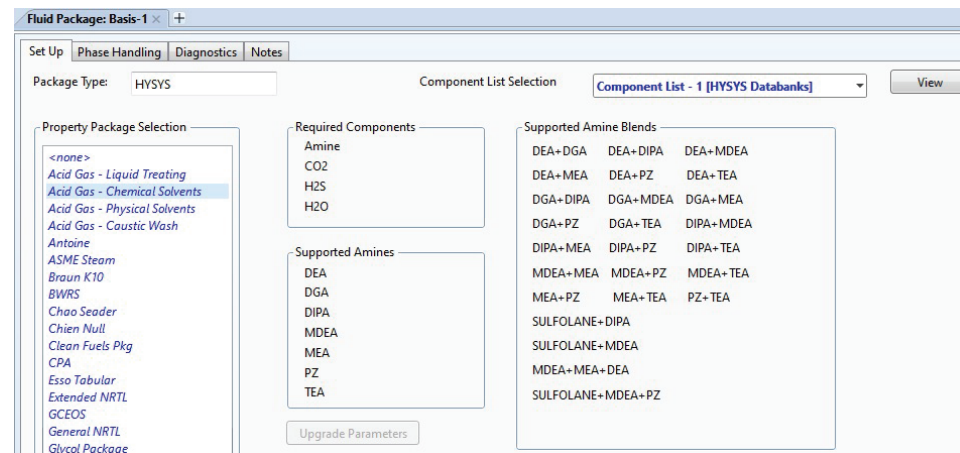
Fluid Package: Basis-1 × +

Set Up | Phase Handling | Diagnostics | Notes

Package Type: HYSYS

Component List Selection: Component List - 1 [HYSYS Databanks]

View

Property Package Selection
<none>
Acid Gas - Liquid Treating
Acid Gas - Chemical Solvents
Acid Gas - Physical Solvents
Acid Gas - Caustic Wash
Antoine
ASME Steam
Braun K10
BWRS
Chao Seader
Chien Null
Clean Fuels Pkg
CPA
Esso Tabular
Extended NRTL
GCEOS
General NRTL
Glycol Package

Required Components
Amine
CO2
H2S
H2O

Supported Amines
DEA
DGA
DIPA
MDEA
MEA
PZ
TEA

Upgrade Parameters

Supported Amine Blends
DEA+DGA DEA+DIPA DEA+MDEA
DEA+MEA DEA+PZ DEA+TEA
DGA+DIPA DGA+MDEA DGA+MEA
DGA+PZ DGA+TEA DIPA+MDEA
DIPA+MEA DIPA+PZ DIPA+TEA
MDEA+MEA MDEA+PZ MDEA+TEA
MEA+PZ MEA+TEA PZ+TEA
SULFOLANE+DIPA
SULFOLANE+MDEA
MDEA+MEA+DEA
SULFOLANE+MDEA+PZ